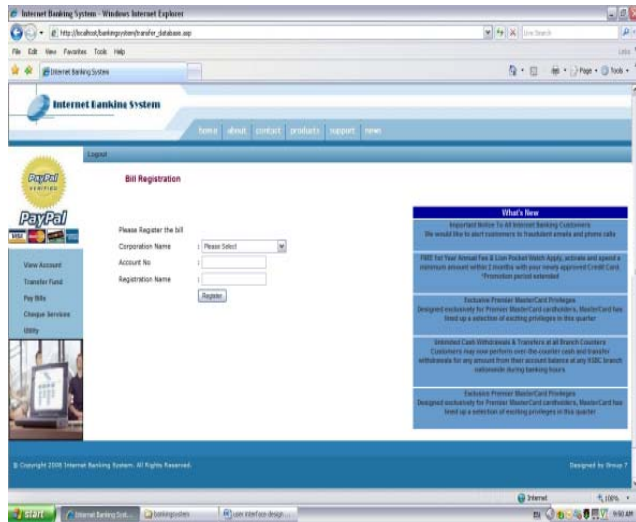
Internet Banking System - Windows Internet Explorer

http://localhost/bankingsystem/transfer_database.asp

Live Search

File Edit View Favorites Tools Help

Internet Banking System

Page · Tools ·

Internet Banking System

home about contact products support news

Logout

PayPal VERIFIED

PayPal

View Account

Transfer Fund

Pay Bills

Cheque Services

Utility

Bill Registration

Please Register the bill

Corporation Name : Please Select

Account No :

Registration Name :

Register

What's New

Important Notice To All Internet Banking Customers
We would like to alert customers to fraudulent emails and phone calls

FREE 1st Year Annual Fee & Lion Pocket Watch Apply, activate and spend a minimum amount within 2 months with your newly approved Credit Card. *Promotion period extended

Exclusive Premier MasterCard Privileges
Designed exclusively for Premier MasterCard cardholders, MasterCard has lined up a selection of exciting privileges in this quarter

Unlimited Cash Withdrawals & Transfers at all Branch Counters
Customers may now perform over-the-counter cash and transfer withdrawals for any amount from their account balance at any HSBC branch nationwide during banking hours

Exclusive Premier MasterCard Privileges
Designed exclusively for Premier MasterCard cardholders, MasterCard has lined up a selection of exciting privileges in this quarter

© Copyright 2008 Internet Banking System. All Rights Reserved.

Designed by Group 7

Internet

100%

start

Internet Banking Syst...

bankingsystem

user interface design...

9:50 AM